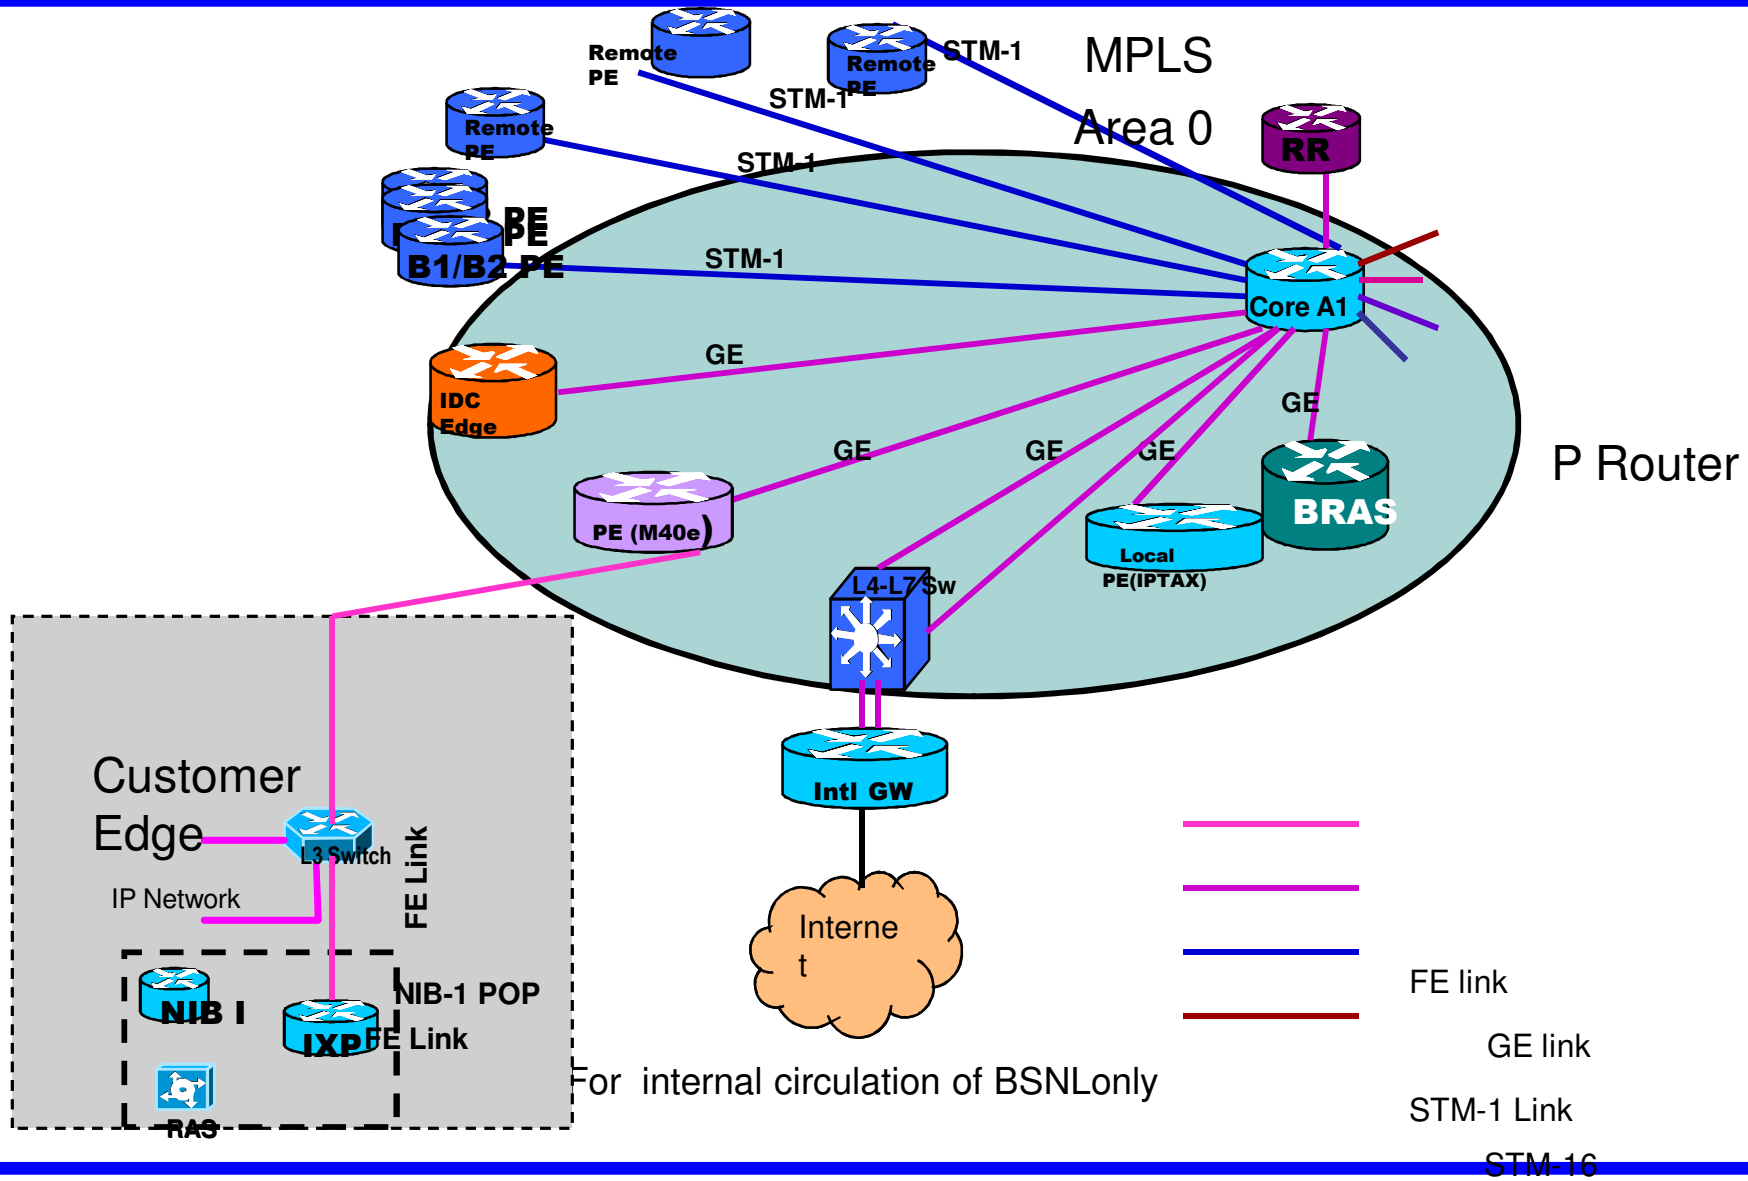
Remote PE

Remote PE

STM-1

MPLS

Area 0

STM-1

Remote PE

STM-1

RR

PE

PE

B1/B2 PE

STM-1

Core A1

GE

IDC Edge

GE

GE

GE

GE

PE (M40e)

BRAS

P Router

Local PE(IPTAX)

L4-L7 Sw

Intl GW

Customer Edge

L3 Switch

FE Link

IP Network

Interne t

NIB I

NIB-1 POP

IXP

FE Link

RAS

For internal circulation of BSNLonly

FE link

GE link

STM-1 Link

STM-16